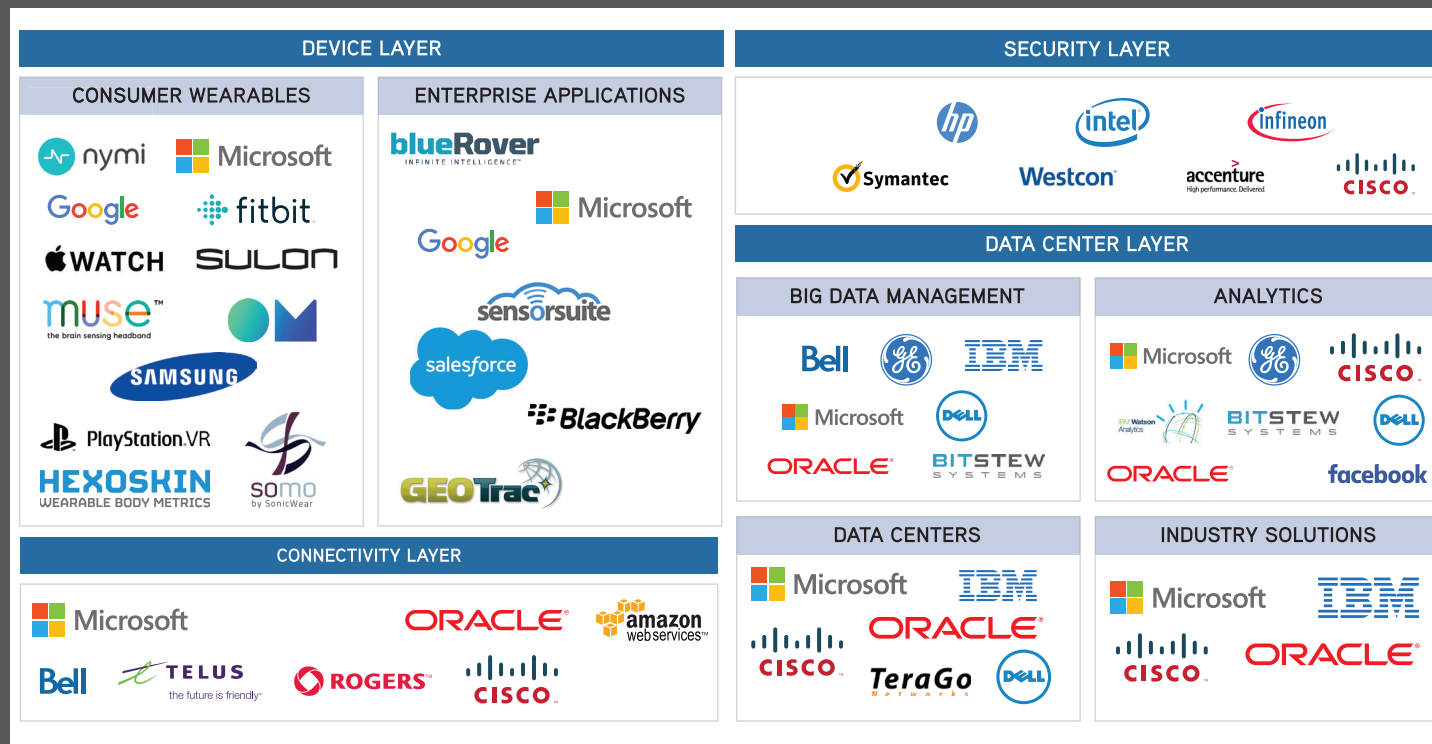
DEVICE LAYER

CONSUMER WEARABLES

nymi
Microsoft
Google
fitbit
WATCH
SULON
muse™
the brain sensing headband
SAMSUNG
PlayStation.VR
HEXOSKIN
WEARABLE BODY METRICS
somo
by SonicWear

ENTERPRISE APPLICATIONS

blueRover
INFINITE INTELLIGENCE™
Microsoft
Google
sensorsuite
salesforce
BlackBerry
GEOTrac

CONNECTIVITY LAYER

Microsoft
ORACLE
amazon web services™
Bell
TELUS
the future is friendly®
ROGERS
CISCO

SECURITY LAYER

hp
intel
infineon
Symantec
Westcon
accenture
High performance. Delivered.
CISCO

DATA CENTER LAYER

BIG DATA MANAGEMENT

Bell
GE
IBM
Microsoft
DELL
ORACLE
BITSTEW SYSTEMS

ANALYTICS

Microsoft
GE
CISCO
IBM Watson Analytics
BITSTEW SYSTEMS
DELL
ORACLE
facebook

DATA CENTERS

Microsoft
IBM
CISCO
ORACLE
TeraGo Networks
DELL

INDUSTRY SOLUTIONS

Microsoft
IBM
CISCO
ORACLE